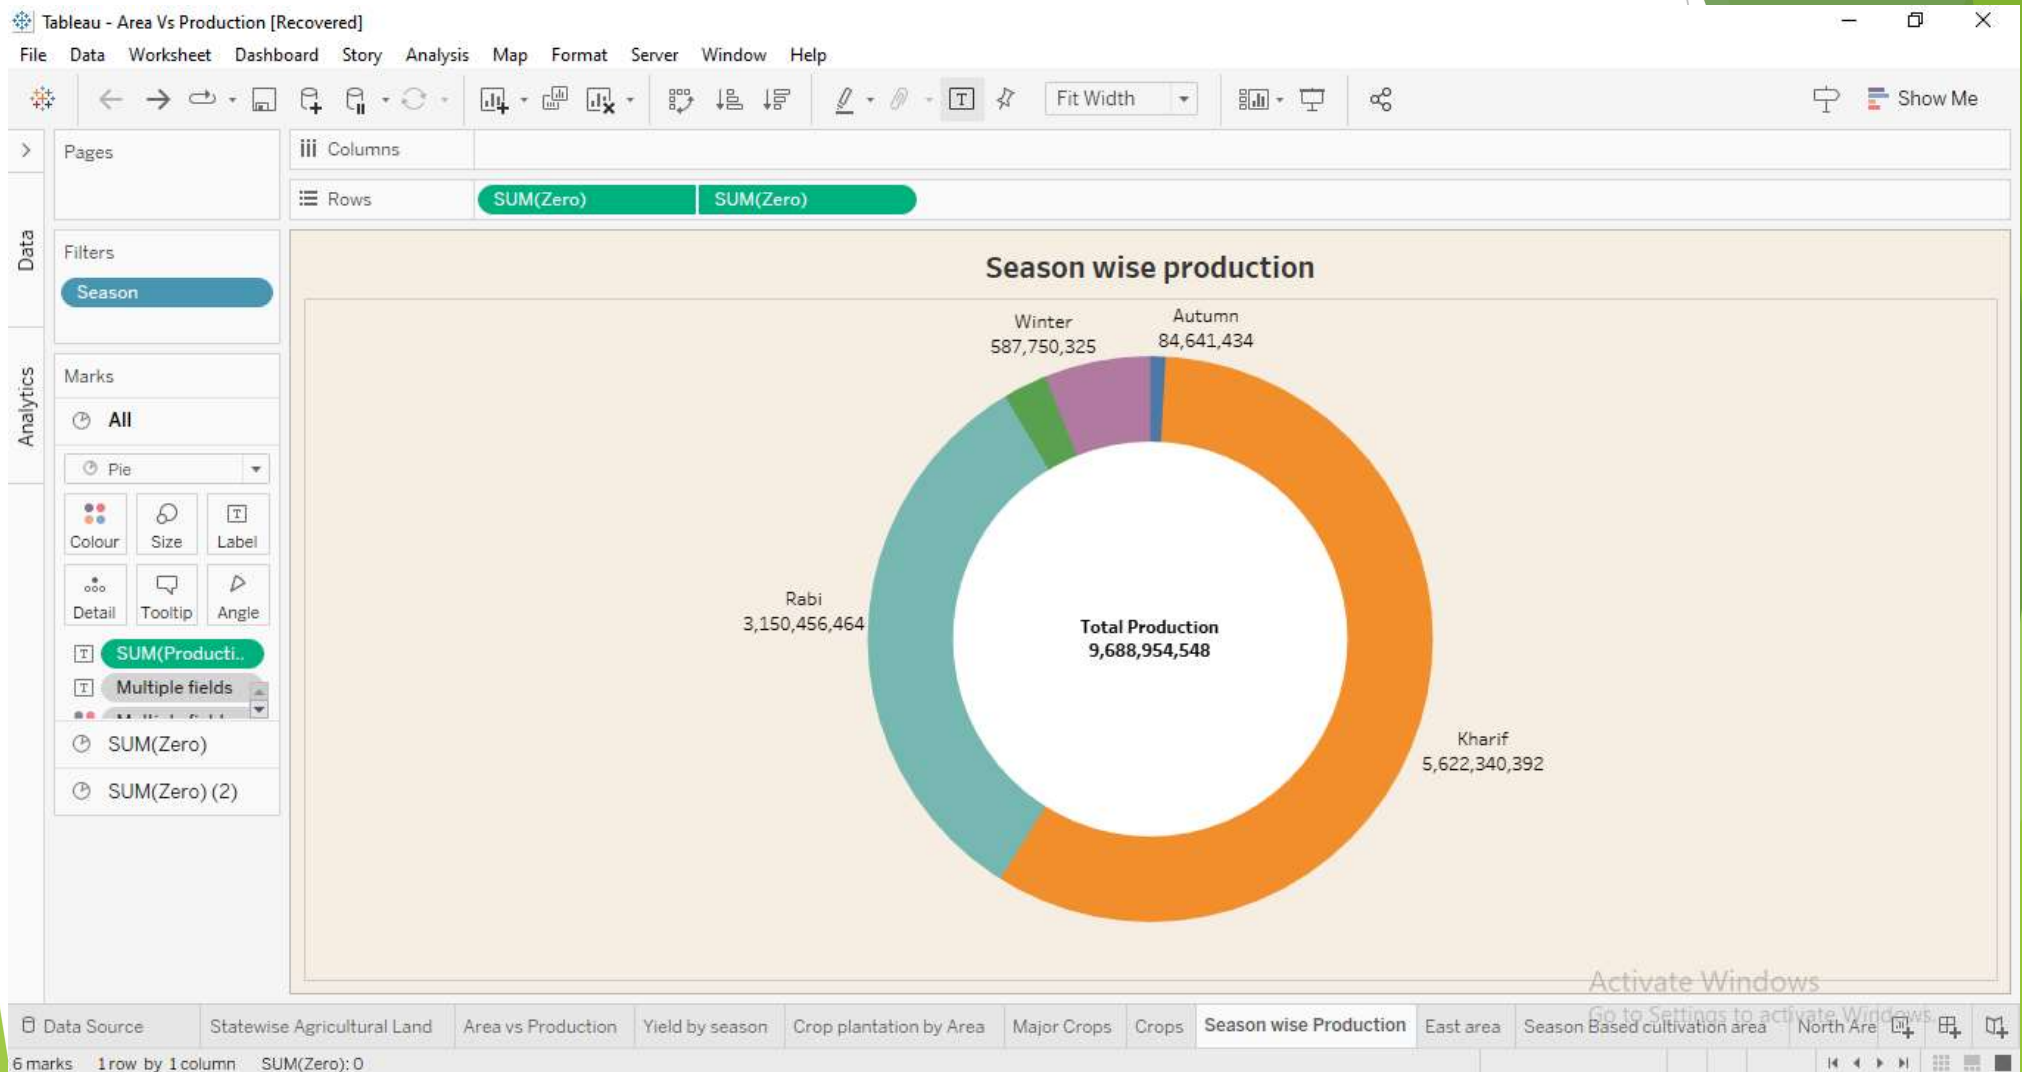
Tableau - Area Vs Production [Recovered]

File Data Worksheet Dashboard Story Analysis Map Format Server Window Help

Fit Width

Show Me

Pages

Columns

Rows SUM(Zero) SUM(Zero)

Data

Analytics

Filters

Season

Marks

All

Pie

Colour Size Label

Detail Tooltip Angle

SUM(Producti..

Multiple fields

SUM(Zero)

SUM(Zero) (2)

Season wise production

Winter
587,750,325

Autumn
84,641,434

Rabi
3,150,456,464

Total Production
9,688,954,548

Kharif
5,622,340,392

Activate Windows
Go to Settings to activate Windows.

Data Source Statewise Agricultural Land Area vs Production Yield by season Crop plantation by Area Major Crops Crops Season wise Production East area Season Based cultivation area North Are

6 marks 1 row by 1 column SUM(Zero): 0